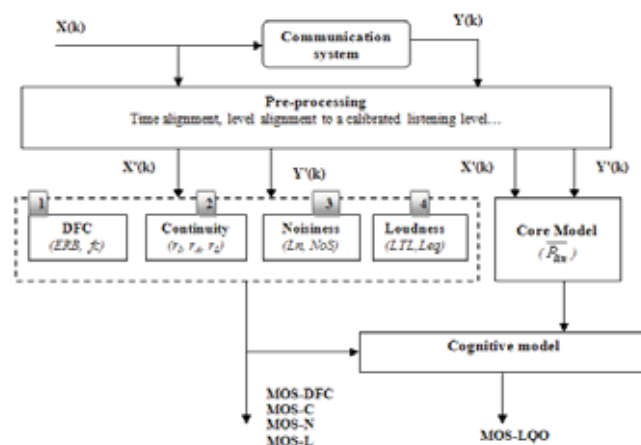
X(k)

Communication system

Y(k)

Pre-processing
Time alignment, level alignment to a calibrated listening level…

X'(k)

Y'(k)

X'(k)

Y'(k)

1
DFC
(ERB, fc)

2
Continuity
($r_1$, $r_d$, $r_2$)

3
Noisiness
(Ln, NoS)

4
Loudness
(LTL, Leq)

Core Model
($\overline{P_{lin}}$)

Cognitive model

MOS-DFC
MOS-C
MOS-N
MOS-L

MOS-LQO